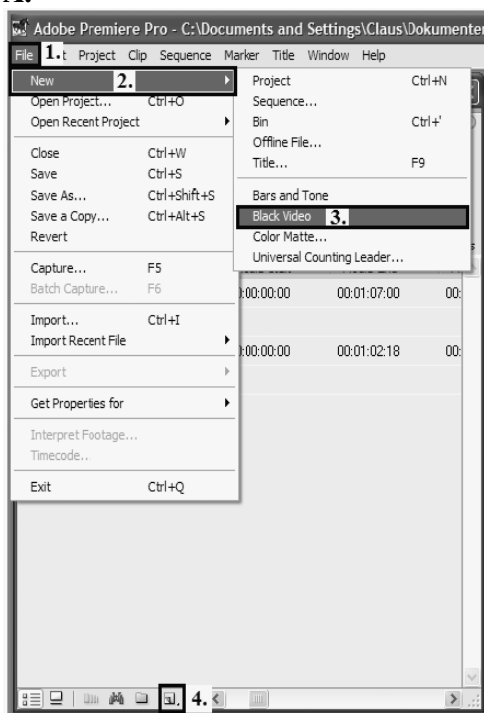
A.

Adobe Premiere Pro - C:\Documents and Settings\Claus\Dokumenter

File 1. t Project Clip Sequence Marker Title Window Help

New 2.
Open Project... Ctrl+O
Open Recent Project
Close Ctrl+W
Save Ctrl+S
Save As... Ctrl+Shift+S
Save a Copy... Ctrl+Alt+S
Revert
Capture... F5
Batch Capture... F6
Import... Ctrl+I
Import Recent File
Export
Get Properties for
Interpret Footage...
Timecode...
Exit Ctrl+Q

Project Ctrl+N
Sequence...
Bin Ctrl+'
Offline File...
Title... F9
Bars and Tone
Black Video 3.
Color Matte...
Universal Counting Leader...

0:00:00:00 00:01:07:00 00:
0:00:00:00 00:01:02:18 00:

4.